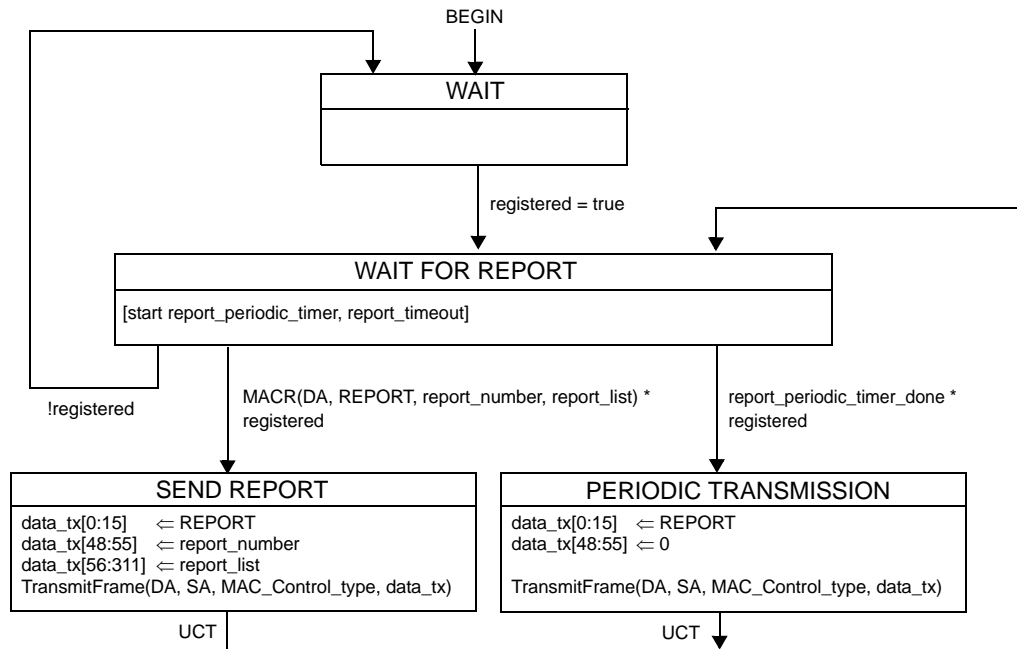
BEGIN

WAIT

registered = true

WAIT FOR REPORT

[start report_periodic_timer, report_timeout]

!registered

MACR(DA, REPORT, report_number, report_list) * registered

report_periodic_timer_done * registered

SEND REPORT

data_tx[0:15] $\Leftarrow$ REPORT
data_tx[48:55] $\Leftarrow$ report_number
data_tx[56:311] $\Leftarrow$ report_list
TransmitFrame(DA, SA, MAC_Control_type, data_tx)

UCT

PERIODIC TRANSMISSION

data_tx[0:15] $\Leftarrow$ REPORT
data_tx[48:55] $\Leftarrow$ 0

TransmitFrame(DA, SA, MAC_Control_type, data_tx)

UCT